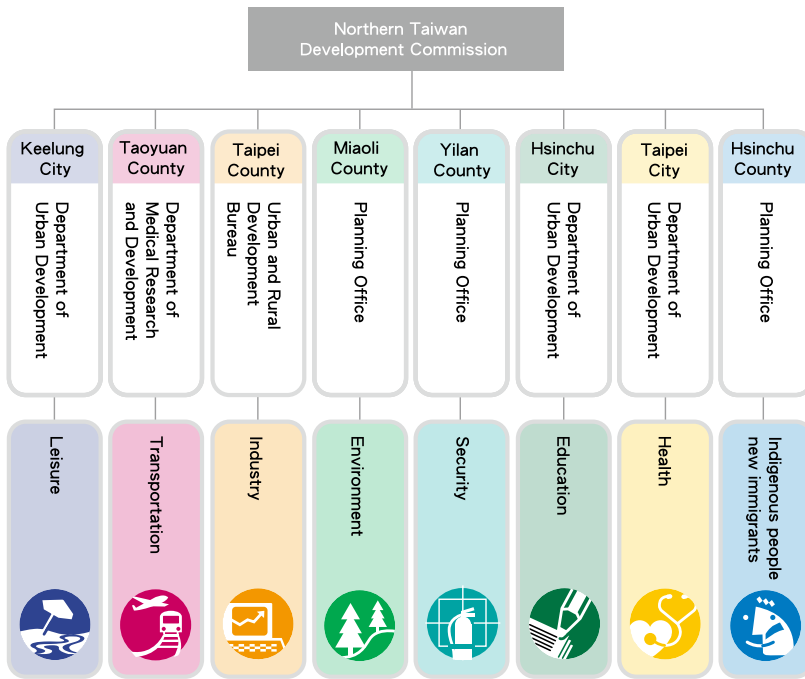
Northern Taiwan Development Commission

Keelung City
Department of Urban Development
Leisure

Taoyuan County
Department of Medical Research and Development
Transportation

Taipei County
Urban and Rural Development Bureau
Industry

Miaoli County
Planning Office
Environment

Yilan County
Planning Office
Security

Hsinchu City
Department of Urban Development
Education

Taipei City
Department of Urban Development
Health

Hsinchu County
Planning Office
Indigenous people new immigrants